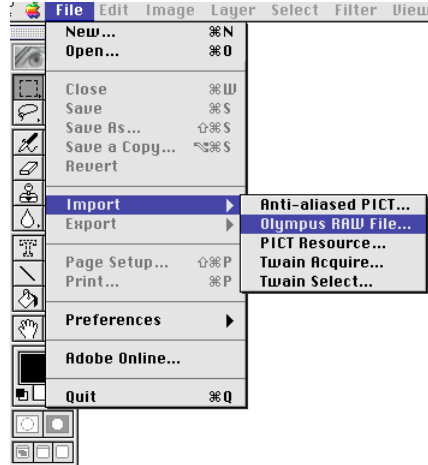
File Edit Image Layer Select Filter View

New... ⌘N
Open... ⌘O

Close ⌘W
Save ⌘S
Save As... ⇧⌘S
Save a Copy... ⌥⌘S
Revert

Import
Export

Page Setup... ⇧⌘P
Print... ⌘P

Preferences

Adobe Online...

Quit ⌘Q

Anti-aliased PICT...
Olympus RAW File...
PICT Resource...
Twain Acquire...
Twain Select...